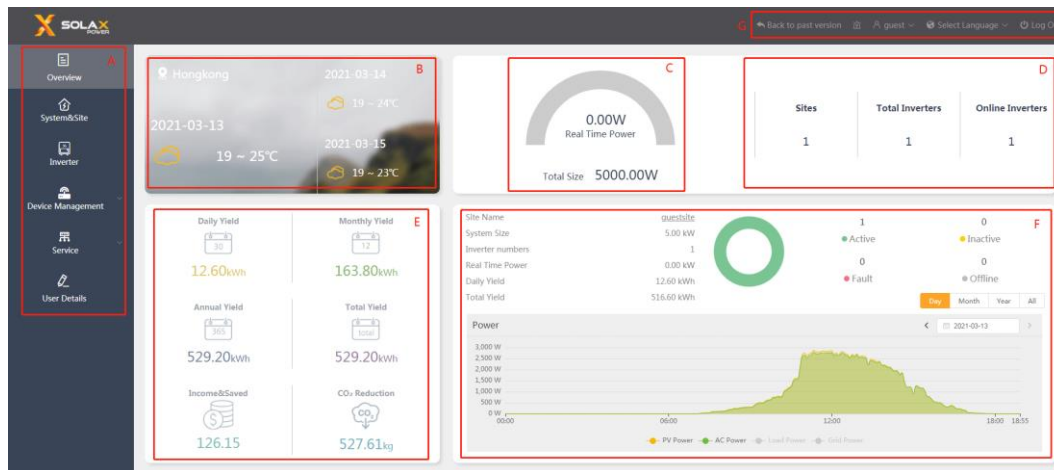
SOLAX POWER

G ← Back to past version 🏠 guest ⌄ Select Language ⌄ Log O

A
Overview
System&Site
Inverter
Device Management
Service
User Details

B
Hongkong
2021-03-13
19 ~ 25℃
2021-03-14
19 ~ 24℃
2021-03-15
19 ~ 23℃

C
0.00W
Real Time Power
Total Size 5000.00W

D
| Sites | Total Inverters | Online Inverters |
|---|---|---|
| 1 | 1 | 1 |

E
Daily Yield
30
12.60kWh
Monthly Yield
12
163.80kWh
Annual Yield
365
529.20kWh
Total Yield
total
529.20kWh
Income&Saved
126.15
$CO_2$ Reduction
$CO_2$
527.61kg

F
| Site Name | guestsite |
|---|---|
| System Size | 5.00 kW |
| Inverter numbers | 1 |
| Real Time Power | 0.00 kW |
| Daily Yield | 12.60 kWh |
| Total Yield | 516.60 kWh |

1
Active
0
Inactive
0
Fault
0
Offline

Day Month Year All

Power
2021-03-13

3,000 W
2,500 W
2,000 W
1,500 W
1,000 W
500 W
0 W
00:00
06:00
12:00
18:00 18:55

PV Power AC Power Load Power Grid Power